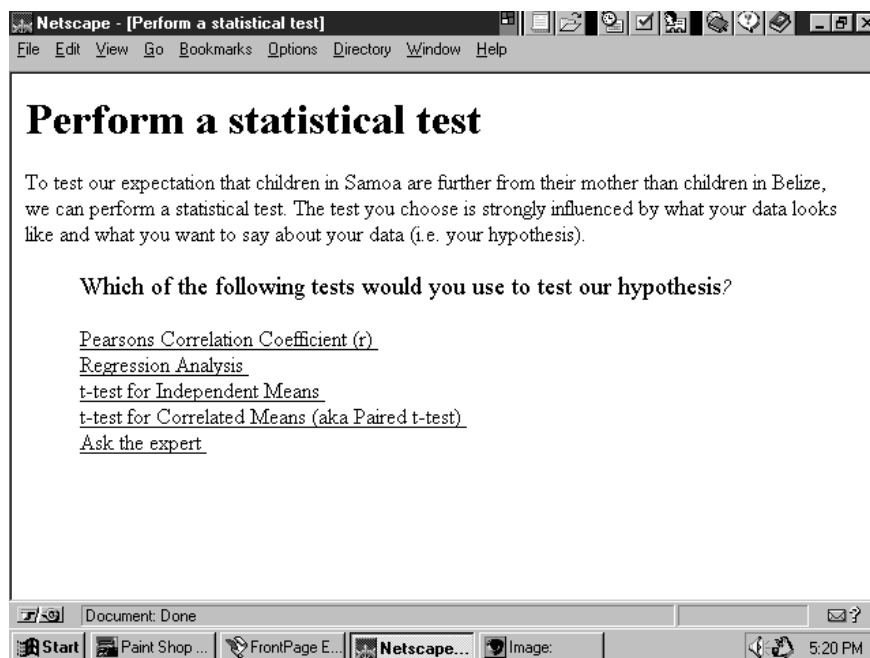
Netscape - [Perform a statistical test]
File Edit View Go Bookmarks Options Directory Window Help

# Perform a statistical test

To test our expectation that children in Samoa are further from their mother than children in Belize, we can perform a statistical test. The test you choose is strongly influenced by what your data looks like and what you want to say about your data (i.e. your hypothesis).

**Which of the following tests would you use to test our hypothesis?**

Pearsons Correlation Coefficient (r)
Regression Analysis
t-test for Independent Means
t-test for Correlated Means (aka Paired t-test)
Ask the expert

Document: Done

Start | Paint Shop ... | FrontPage E... | Netscape... | Image: | 5:20 PM